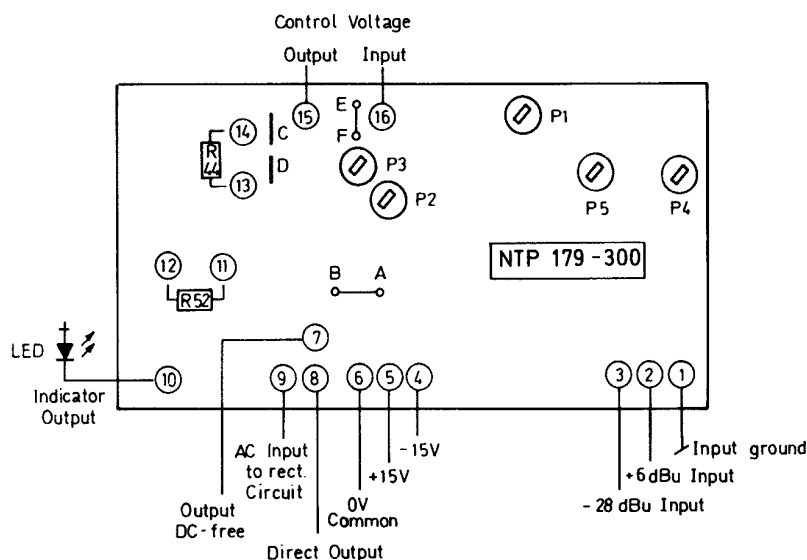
Control Voltage

Output Input

15 16

E
F

P1

14 C

R
44

13 D

P3

P2

P5 P4

NTP 179 - 300

12 11

R52

B A

7

LED +

10

Indicator Output

9 8 6 5 4

3 2 1

AC Input to rect. Circuit

-15V

+15V

0V Common

Input ground

+6dBu Input

- 28 dBu Input

Output DC-free

Direct Output